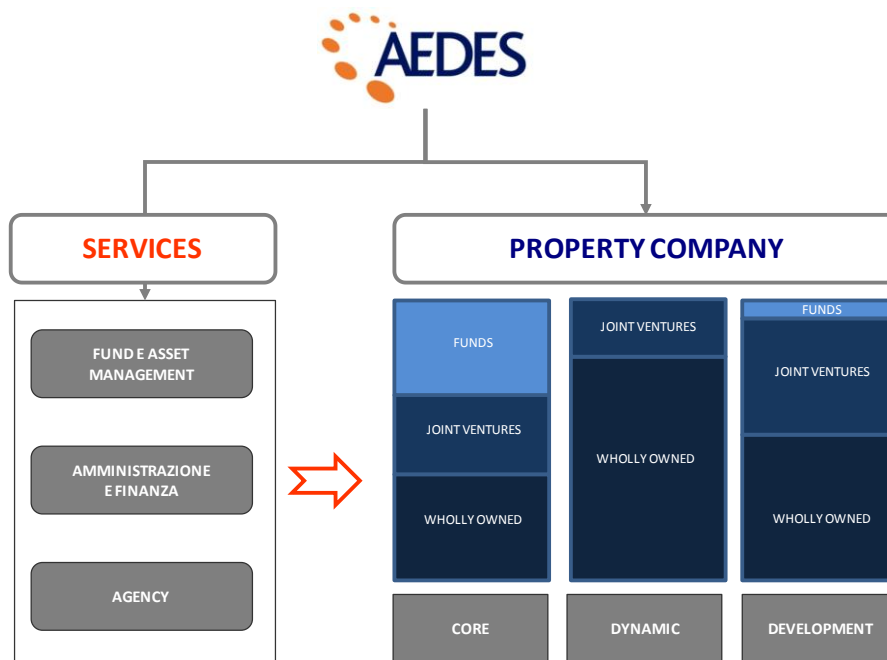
AEDES

SERVICES

PROPERTY COMPANY

FUND E ASSET MANAGEMENT

AMMINISTRAZIONE E FINANZA

AGENCY

FUNDS

JOINT VENTURES

WHOLLY OWNED

JOINT VENTURES

WHOLLY OWNED

FUNDS

JOINT VENTURES

WHOLLY OWNED

CORE

DYNAMIC

DEVELOPMENT